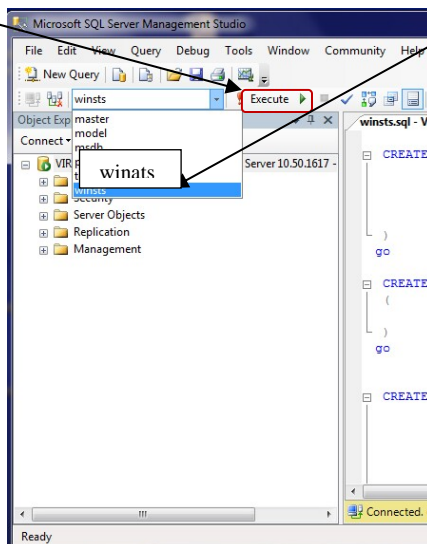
Microsoft SQL Server Management Studio

File Edit View Query Debug Tools Window Community Help

New Query

winsts

Execute

Object Exp

Connect

master
model
msdb
winsts

winats

VIR

Server 10.50.1617 -

Security
Server Objects
Replication
Management

winsts.sql - V

CREATE

)
go

CREATE
(

)
go

CREATE

III

Connected.

Ready